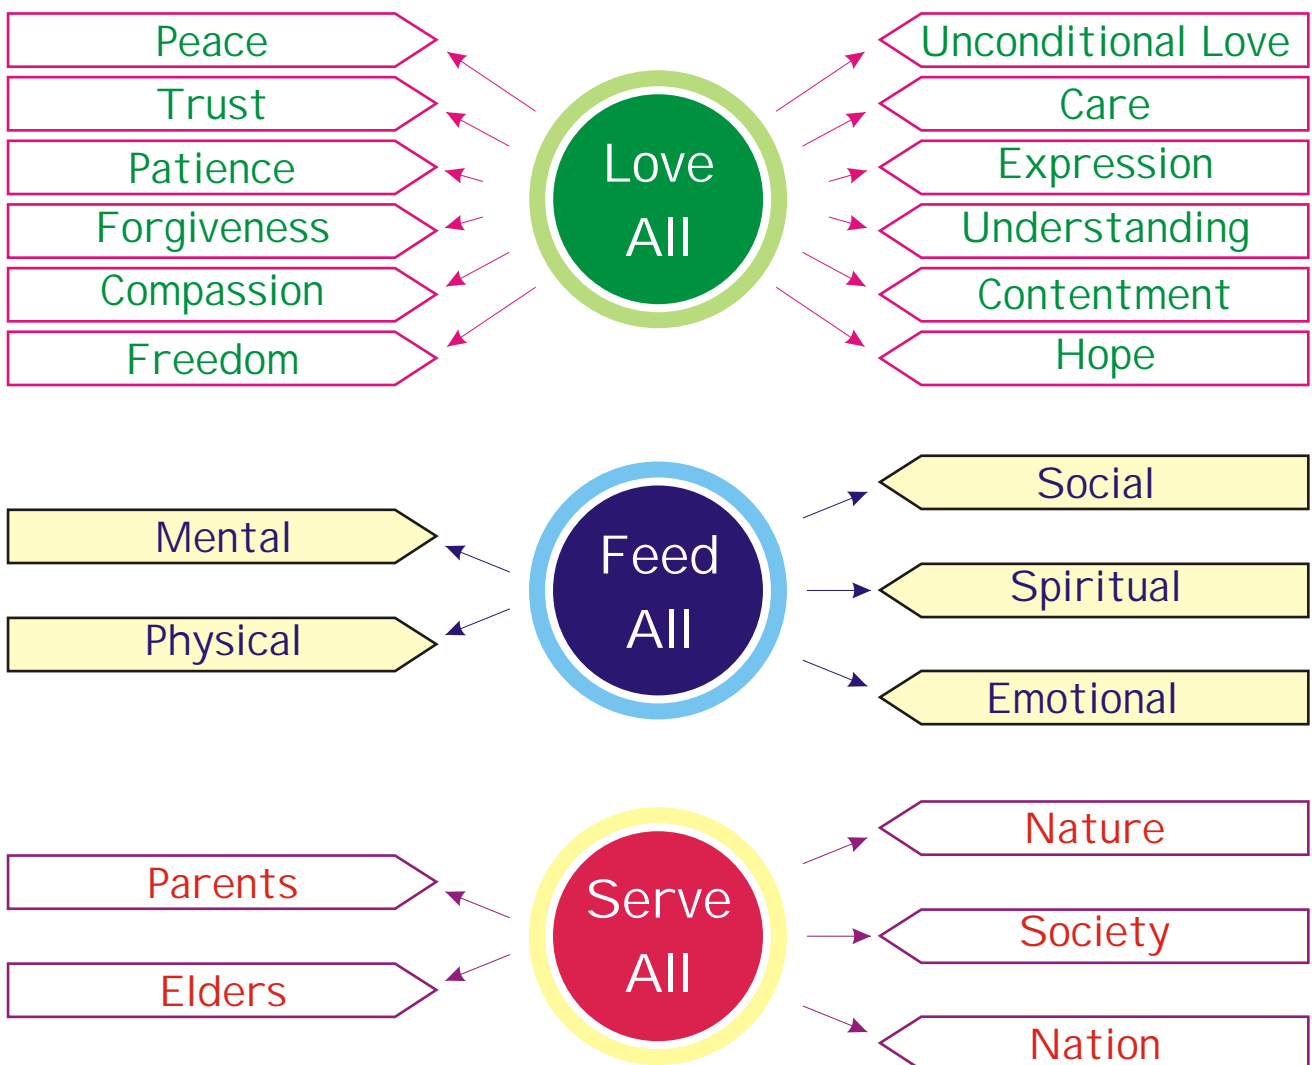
Love All

Peace
Trust
Patience
Forgiveness
Compassion
Freedom

Unconditional Love
Care
Expression
Understanding
Contentment
Hope

Feed All

Mental
Physical

Social
Spiritual
Emotional

Serve All

Parents
Elders

Nature
Society
Nation